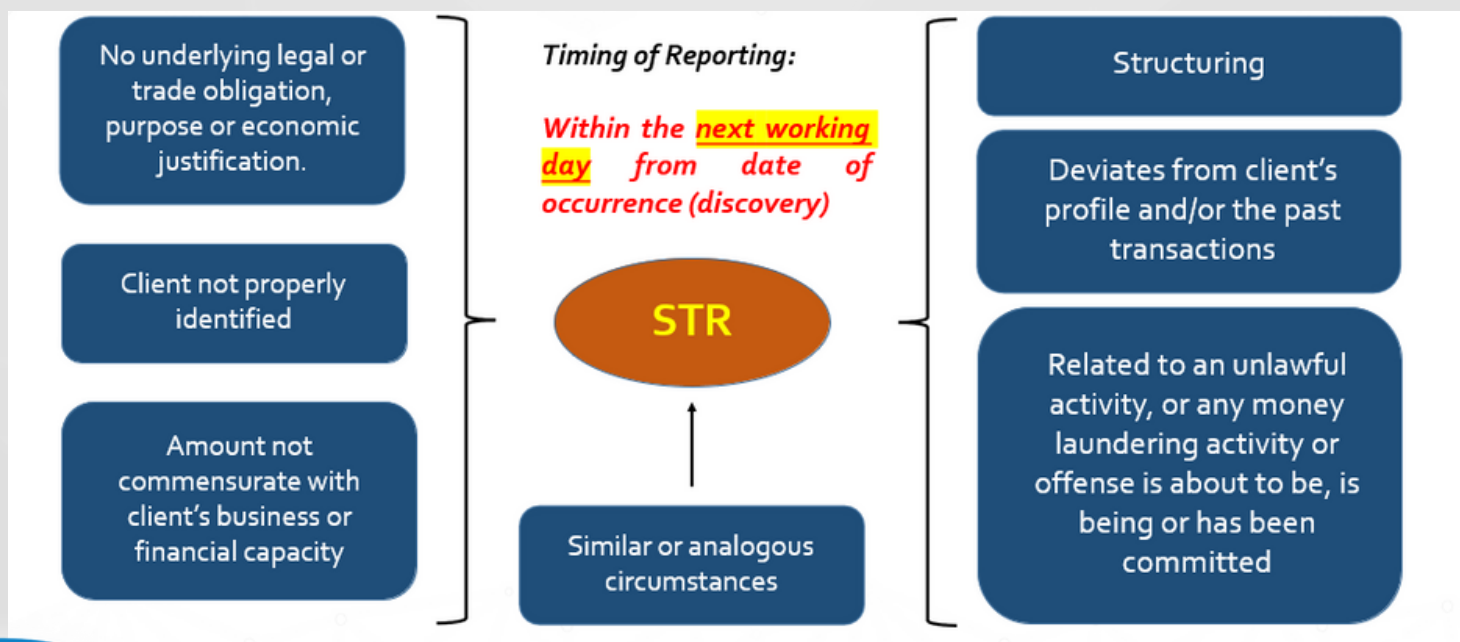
No underlying legal or trade obligation, purpose or economic justification.

Client not properly identified

Amount not commensurate with client's business or financial capacity

Timing of Reporting:

Within the next working day from date of occurrence (discovery)

STR

Similar or analogous circumstances

Structuring

Deviates from client's profile and/or the past transactions

Related to an unlawful activity, or any money laundering activity or offense is about to be, is being or has been committed